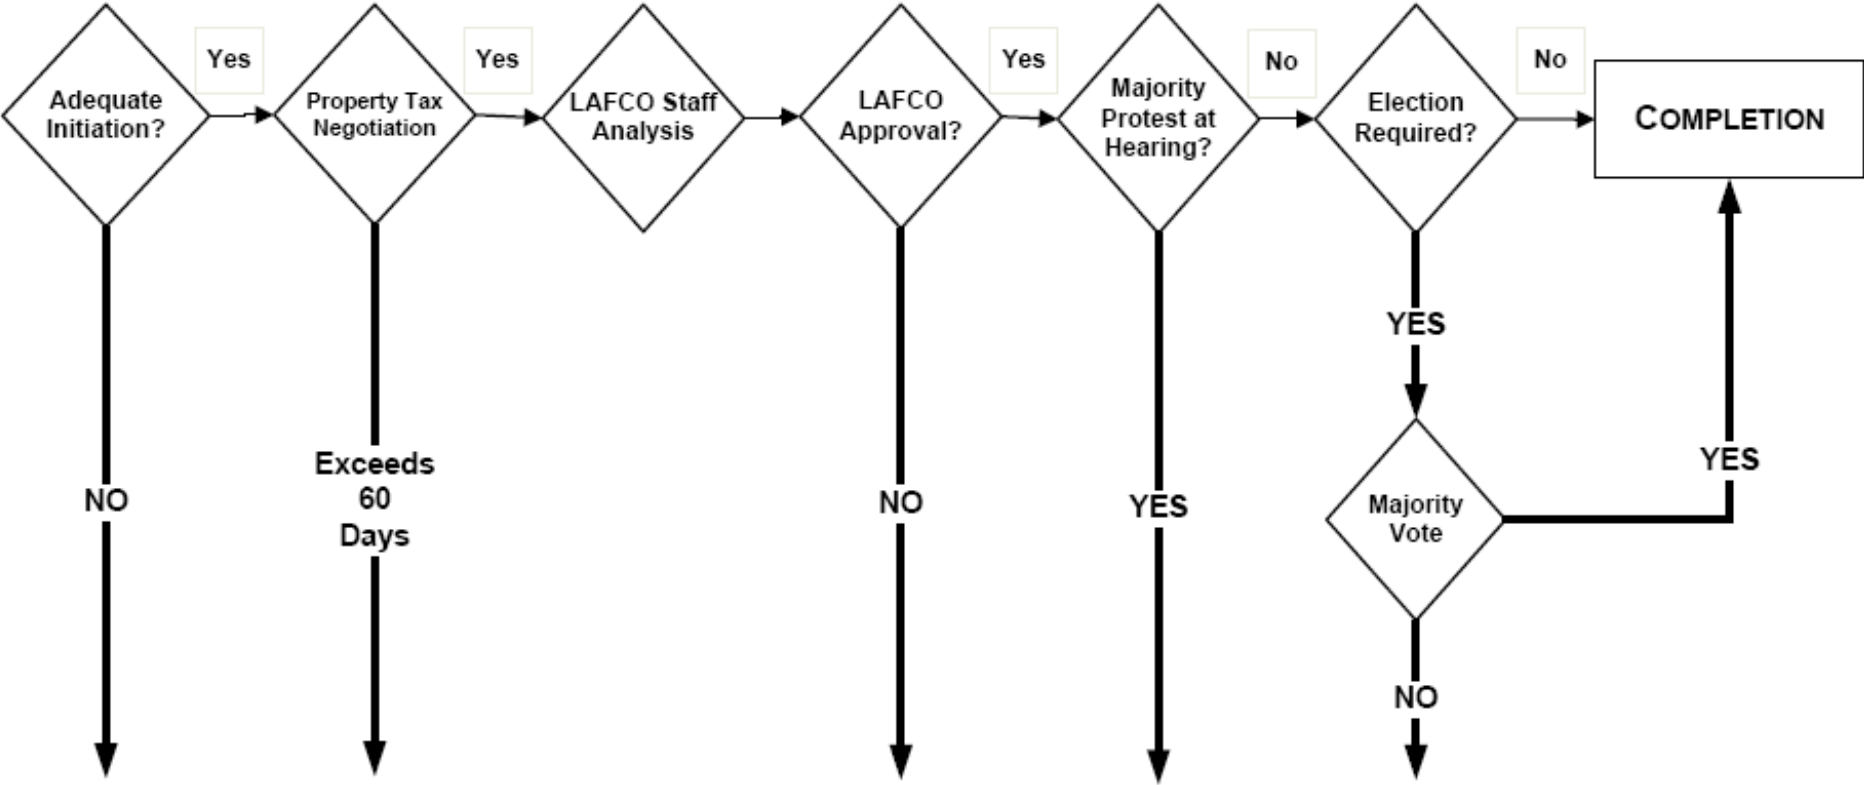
Adequate Initiation?

Yes

Property Tax Negotiation

Yes

LAFCO Staff Analysis

LAFCO Approval?

Yes

Majority Protest at Hearing?

No

Election Required?

No

COMPLETION

NO

Exceeds 60 Days

NO

YES

YES

Majority Vote

YES

NO